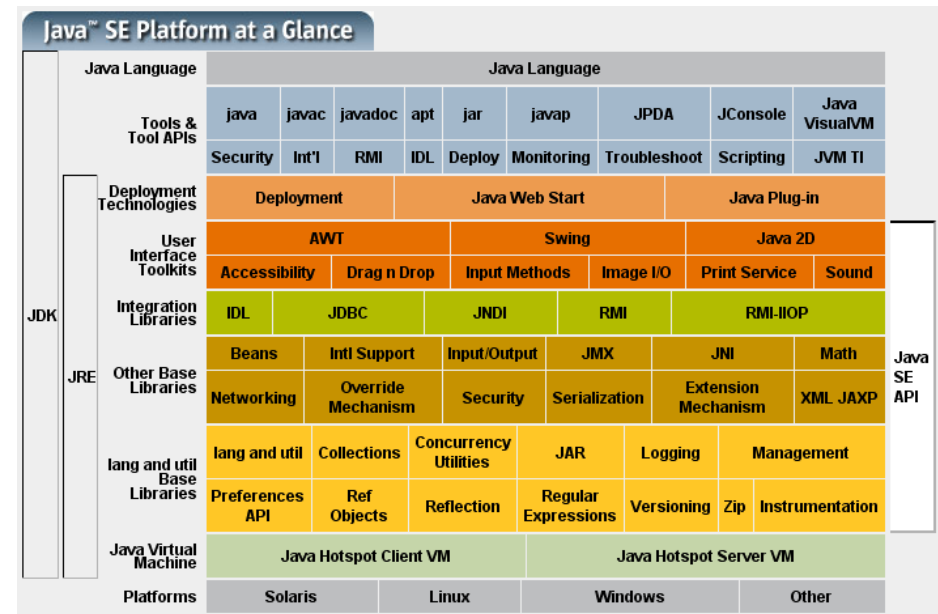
Java™ SE Platform at a Glance

JDK

JRE

Java Language | Java Language

Tools & Tool APIs

| java | javac | javadoc | apt | jar | javap | JPDA | JConsole | Java VisualVM |
|---|---|---|---|---|---|---|---|---|
| Security | Int'l | RMI | IDL | Deploy | Monitoring | Troubleshoot | Scripting | JVM TI |

Deployment Technologies

| Deployment | Java Web Start | Java Plug-in |
|---|---|---|

User Interface Toolkits

| AWT | Swing | Java 2D |
|---|---|---|

| Accessibility | Drag n Drop | Input Methods | Image I/O | Print Service | Sound |
|---|---|---|---|---|---|

Integration Libraries

| IDL | JDBC | JNDI | RMI | RMI-IIOP |
|---|---|---|---|---|

Other Base Libraries

| Beans | Intl Support | Input/Output | JMX | JNI | Math |
|---|---|---|---|---|---|
| Networking | Override Mechanism | Security | Serialization | Extension Mechanism | XML JAXP |

lang and util Base Libraries

| lang and util | Collections | Concurrency Utilities | JAR | Logging | Management |
|---|---|---|---|---|---|
| Preferences API | Ref Objects | Reflection | Regular Expressions | Versioning | Zip | Instrumentation |

Java SE API

Java Virtual Machine

| Java Hotspot Client VM | Java Hotspot Server VM |
|---|---|

Platforms

| Solaris | Linux | Windows | Other |
|---|---|---|---|